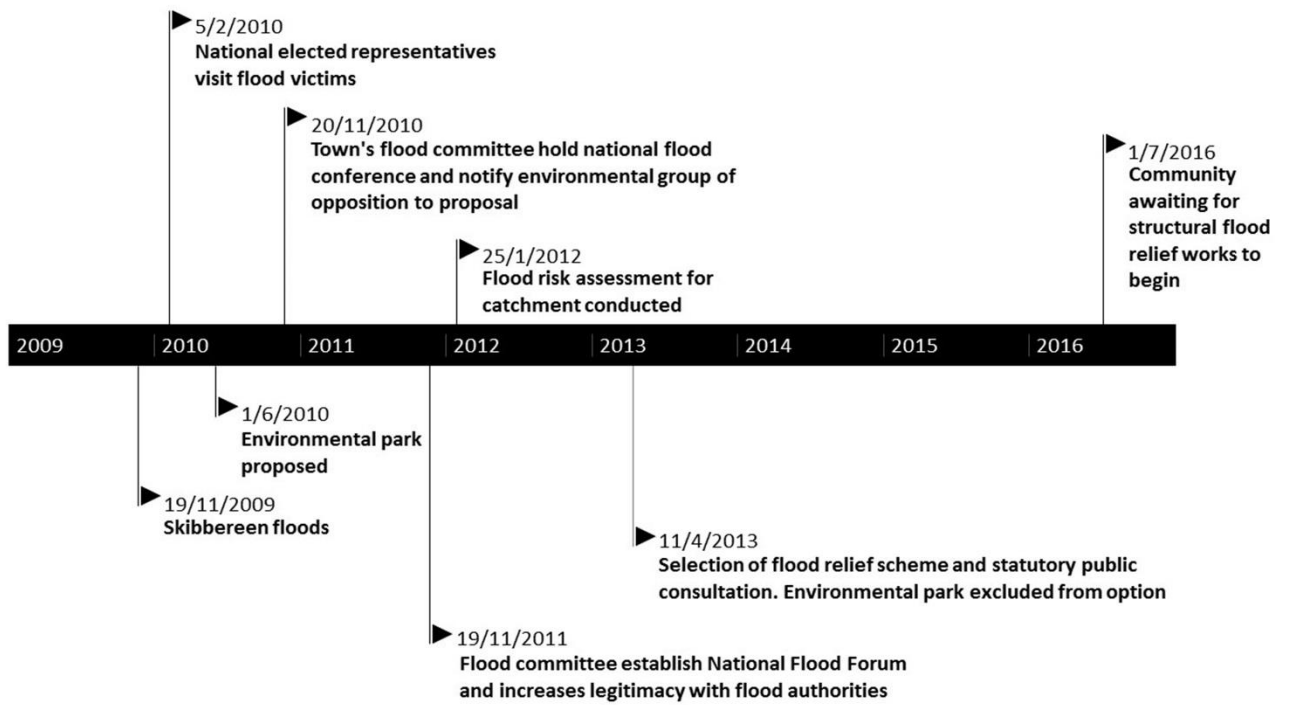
5/2/2010
National elected representatives visit flood victims

20/11/2010
Town's flood committee hold national flood conference and notify environmental group of opposition to proposal

1/7/2016
Community awaiting for structural flood relief works to begin

25/1/2012
Flood risk assessment for catchment conducted

2009 2010 2011 2012 2013 2014 2015 2016

1/6/2010
Environmental park proposed

19/11/2009
Skibbereen floods

11/4/2013
Selection of flood relief scheme and statutory public consultation. Environmental park excluded from option

19/11/2011
Flood committee establish National Flood Forum and increases legitimacy with flood authorities